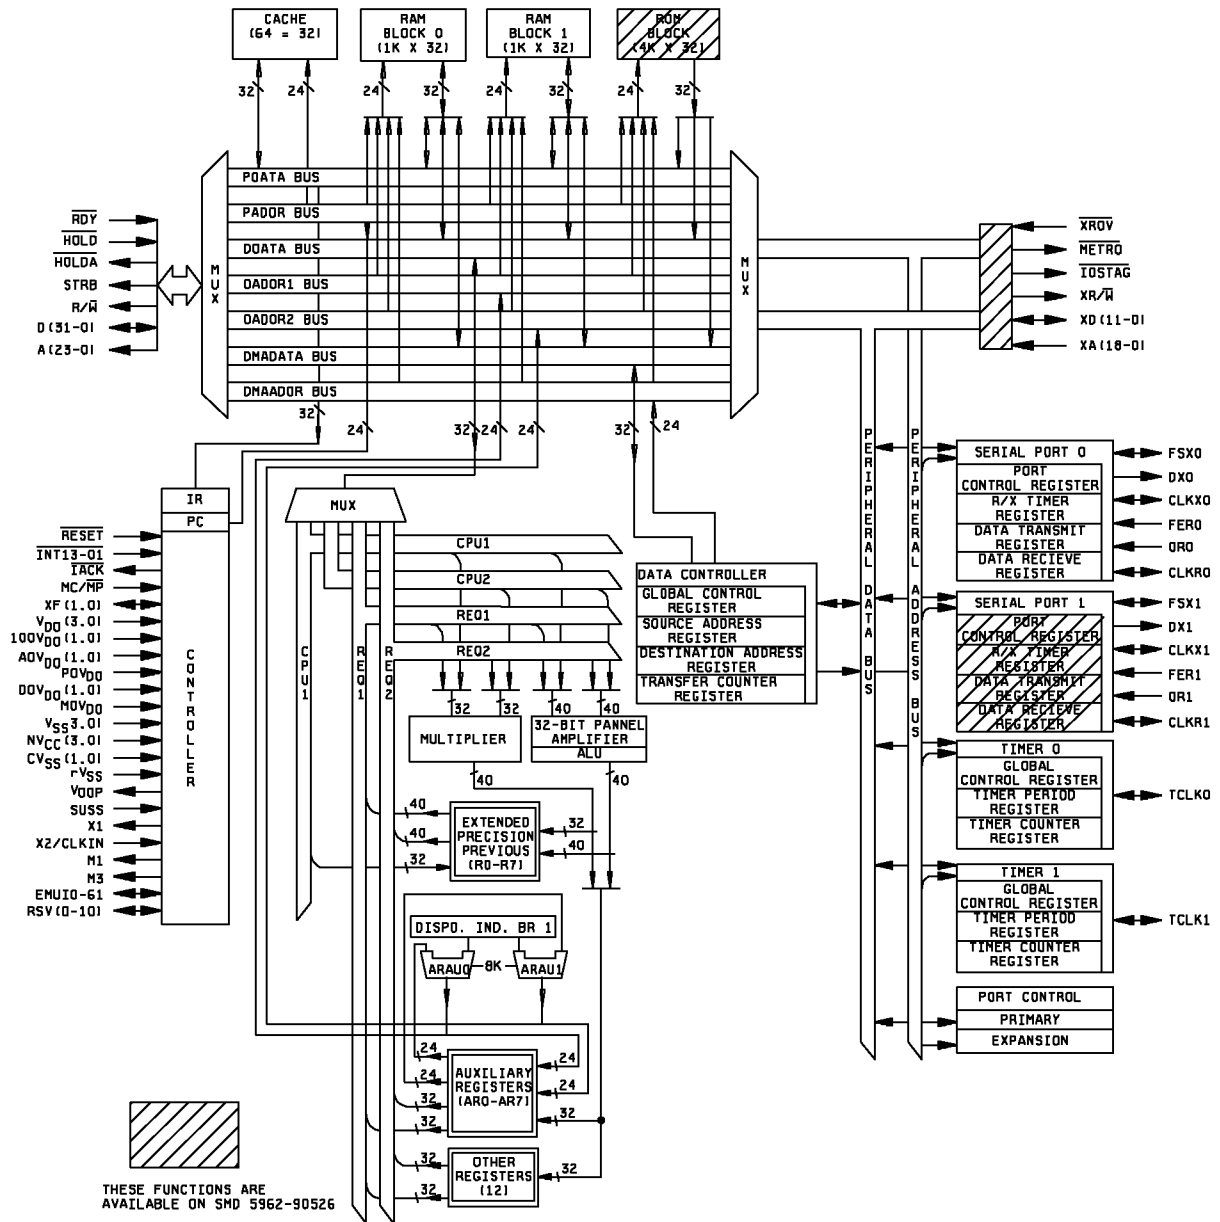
CACHE
(64 = 32)

RAM
BLOCK 0
(1K X 32)

RAM
BLOCK 1
(1K X 32)

ROM
BLOCK
(4K X 32)

32 24 24 32 24 32 24 32

PDATA BUS
PADDR BUS
DDATA BUS
DADDR1 BUS
DADDR2 BUS
DMADATA BUS
DMAADDR BUS

MUX

MUX

$\overline{RDY}$
$\overline{HOLD}$
$\overline{HOLDA}$
STRB
R/$\overline{W}$
D(31-0)
A(23-0)

$\overline{XRDY}$
$\overline{METRO}$
$\overline{IOSTAG}$
XR/$\overline{W}$
XD(11-0)
XA(18-0)

32 24 32 24 24 32 24

IR
PC

$\overline{RESET}$
$\overline{INT13-0}$
$\overline{IACK}$
MC/$\overline{MP}$
XF(1,0)
$V_{DD}$(3.0)
IODV$_{DD}$(1.0)
ADV$_{DD}$(1.0)
PDV$_{DD}$
DDV$_{DD}$(1.0)
MDV$_{DD}$
$V_{SS}$(3.0)
NV$_{CC}$(3.0)
CV$_{SS}$(1.0)
IV$_{SS}$
V$_{DDP}$
SUSS
X1
X2/CLKIN
M1
M3
EMU(0-6)
RSV(0-10)

CONTROLLER

MUX

CPU1
REG1
REG2

CPU1
CPU2
REG1
REG2

32 32 40 40

MULTIPLIER

32-BIT PANNEL AMPLIFIER ALU

40 40

40
40
32

EXTENDED PRECISION PREVIOUS (R0-R7)

32
40

DISPO. IND. BR 1

ARAU0 BK ARAU1

24 24
24 24

AUXILIARY REGISTERS (AR0-AR7)

32
32
32

OTHER REGISTERS (12)

32
32

THESE FUNCTIONS ARE AVAILABLE ON SMD 5962-90526

DATA CONTROLLER
GLOBAL CONTROL REGISTER
SOURCE ADDRESS REGISTER
DESTINATION ADDRESS REGISTER
TRANSFER COUNTER REGISTER

PERIPHERAL DATA BUS

PERIPHERAL ADDRESS BUS

SERIAL PORT 0
PORT CONTROL REGISTER
R/X TIMER REGISTER
DATA TRANSMIT REGISTER
DATA RECIEVE REGISTER

FSX0
DX0
CLKX0
FER0
DR0
CLKR0

SERIAL PORT 1
PORT CONTROL REGISTER
R/X TIMER REGISTER
DATA TRANSMIT REGISTER
DATA RECIEVE REGISTER

FSX1
DX1
CLKX1
FER1
DR1
CLKR1

TIMER 0
GLOBAL CONTROL REGISTER
TIMER PERIOD REGISTER
TIMER COUNTER REGISTER

TCLK0

TIMER 1
GLOBAL CONTROL REGISTER
TIMER PERIOD REGISTER
TIMER COUNTER REGISTER

TCLK1

PORT CONTROL
PRIMARY
EXPANSION